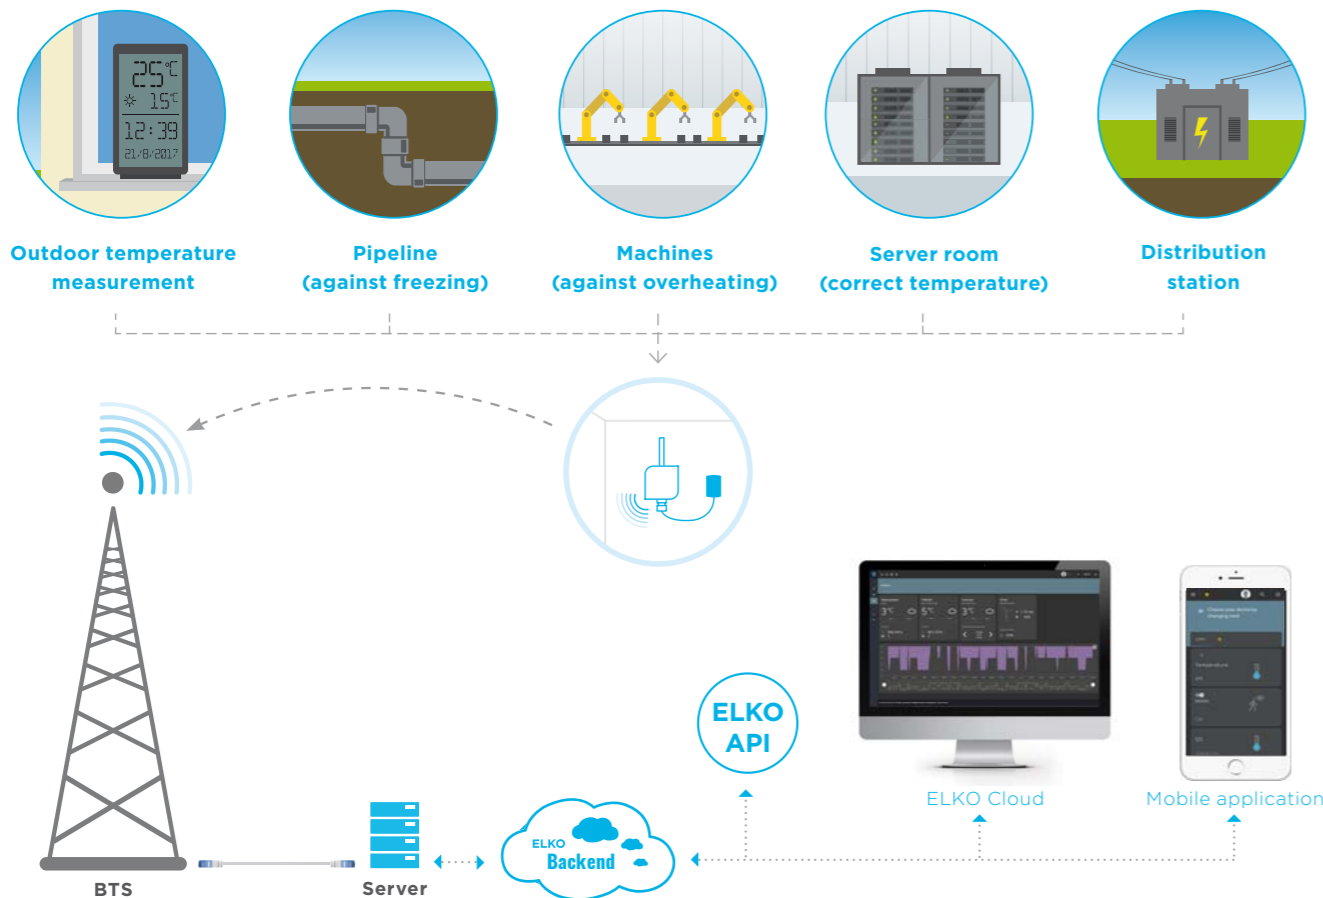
25°C
15°C
12:39
21/8/2017

Outdoor temperature measurement

Pipeline (against freezing)

Machines (against overheating)

Server room (correct temperature)

Distribution station

ELKO API

ELKO Cloud

Mobile application

BTS

Server

ELKO Backend